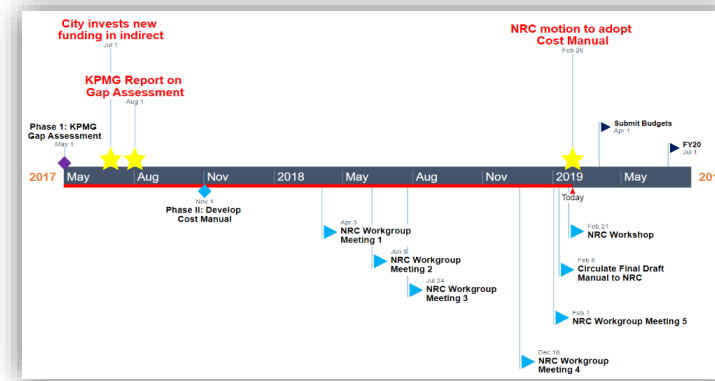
City invests new funding in indirect
Jul 1

KPMG Report on Gap Assessment
Aug 1

NRC motion to adopt Cost Manual
Feb 26

Phase 1: KPMG Gap Assessment
May 1

Submit Budgets
Apr 1

FY20
Jul 1

2017 May Aug Nov 2018 May Aug Nov 2019 May 20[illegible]

Today

Nov 1
Phase II: Develop Cost Manual

Apr 3
NRC Workgroup Meeting 1

Jun 8
NRC Workgroup Meeting 2

Jul 24
NRC Workgroup Meeting 3

Dec 18
NRC Workgroup Meeting 4

Feb 21
NRC Workshop

Feb 8
Circulate Final Draft Manual to NRC

Feb 1
NRC Workgroup Meeting 5